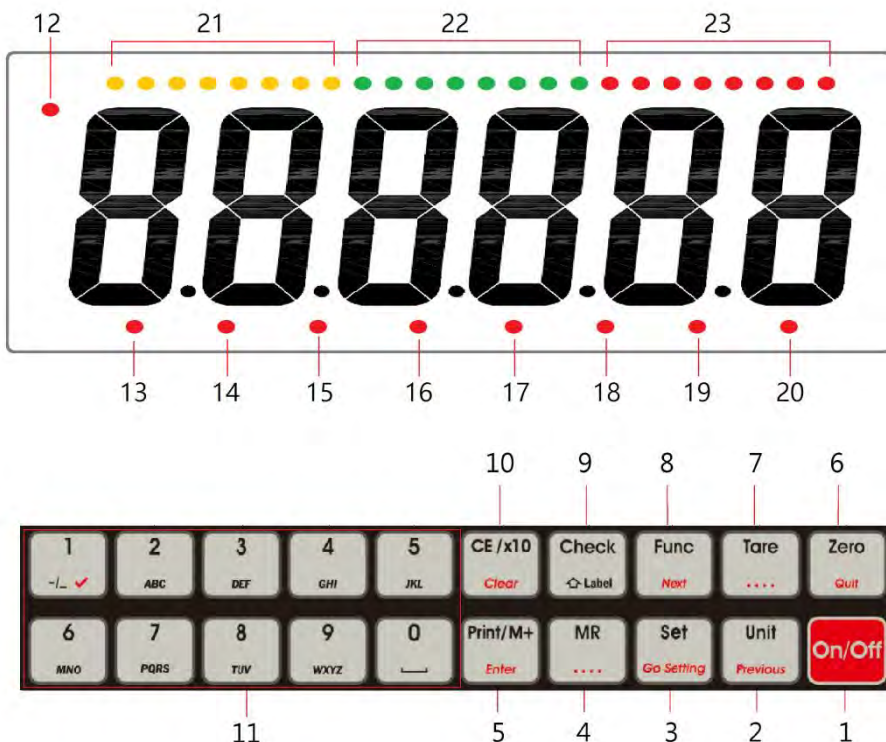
12
21
22
23

13 14 15 16 17 18 19 20

10 9 8 7 6

1 -/_ ✓
2 ABC
3 DEF
4 GHI
5 JKL
CE /x10 Clear
Check ⇧Label
Func Next
Tare ....
Zero Quit

6 MNO
7 PQRS
8 TUV
9 WXYZ
0 ⎵
Print/M+ Enter
MR ....
Set Go Setting
Unit Previous
On/Off

11 5 4 3 2 1